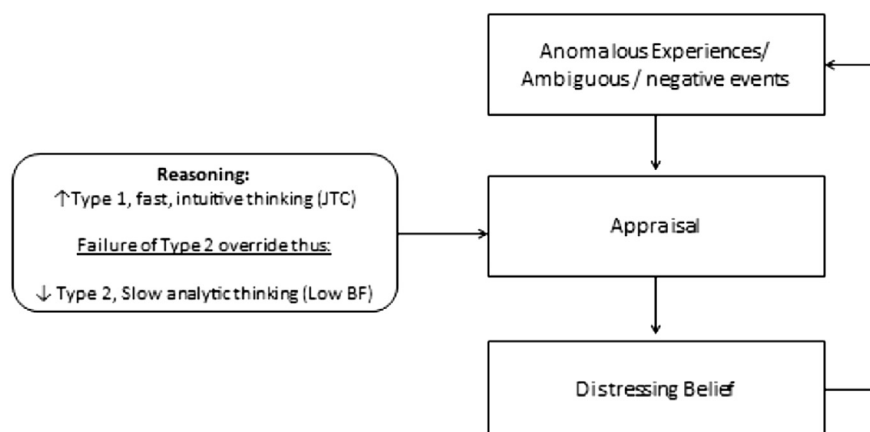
Anomalous Experiences/ Ambiguous / negative events

Reasoning:
↑Type 1, fast, intuitive thinking (JTC)

Failure of Type 2 override thus:

↓ Type 2, Slow analytic thinking (Low BF)

Appraisal

Distressing Belief